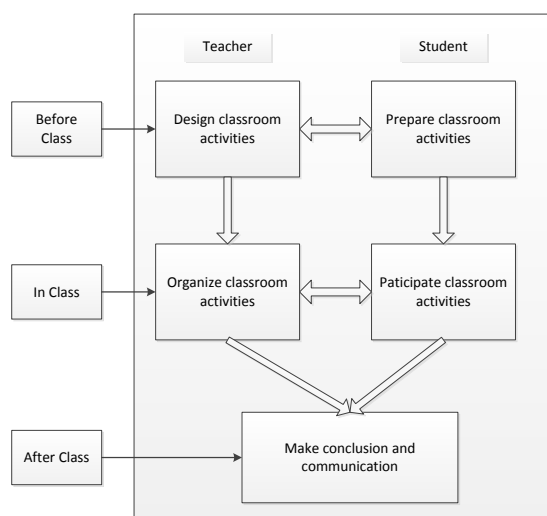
Teacher

Student

Before Class

Design classroom activities

Prepare classroom activities

In Class

Organize classroom activities

Paticipate classroom activities

After Class

Make conclusion and communication